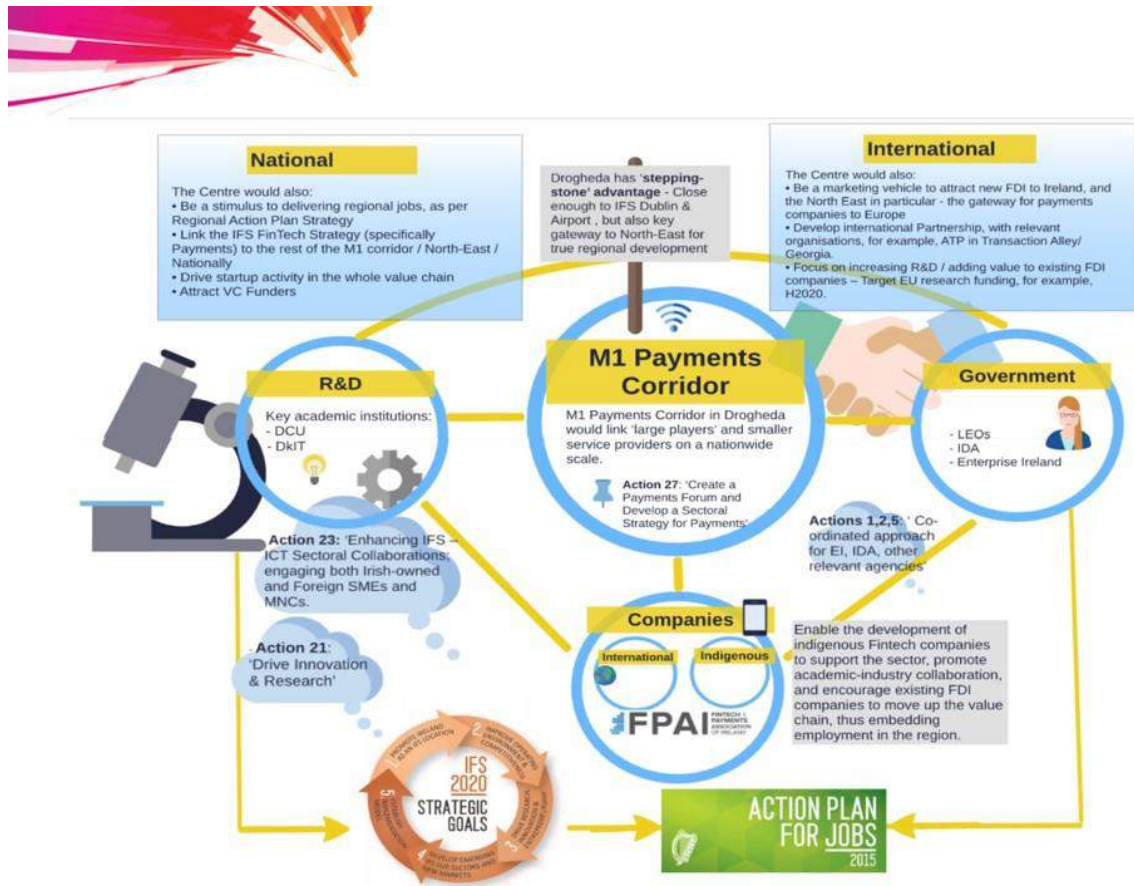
National

The Centre would also:
• Be a stimulus to delivering regional jobs, as per Regional Action Plan Strategy
• Link the IFS FinTech Strategy (specifically Payments) to the rest of the M1 corridor / North-East / Nationally
• Drive startup activity in the whole value chain
• Attract VC Funders

Drogheda has 'stepping-stone' advantage - Close enough to IFS Dublin & Airport , but also key gateway to North-East for true regional development

International

The Centre would also:
• Be a marketing vehicle to attract new FDI to Ireland, and the North East in particular - the gateway for payments companies to Europe
• Develop international Partnership, with relevant organisations, for example, ATP in Transaction Alley/ Georgia.
• Focus on increasing R&D / adding value to existing FDI companies – Target EU research funding, for example, H2020.

R&D

Key academic institutions:
- DCU
- DkIT

M1 Payments Corridor

M1 Payments Corridor in Drogheda would link 'large players' and smaller service providers on a nationwide scale.

Action 27: 'Create a Payments Forum and Develop a Sectoral Strategy for Payments'

Government

- LEOs
- IDA
- Enterprise Ireland

Action 23: 'Enhancing IFS – ICT Sectoral Collaborations; engaging both Irish-owned and Foreign SMEs and MNCs.

Actions 1,2,5: ' Co-ordinated approach for EI, IDA, other relevant agencies'

Action 21: 'Drive Innovation & Research'

Companies

International

Indigenous

FPAI FINTECH & PAYMENTS ASSOCIATION OF IRELAND

Enable the development of indigenous Fintech companies to support the sector, promote academic-industry collaboration, and encourage existing FDI companies to move up the value chain, thus embedding employment in the region.

IFS 2020 STRATEGIC GOALS

1 PROMOTE IRELAND AS AN IFS LOCATION
2 IMPROVE OPERATING ENVIRONMENT & COMPETITIVENESS
3 DRIVE RESEARCH, INNOVATION & ENTREPRENEURSHIP
4 DEVELOP EMERGING OPPORTUNITIES IN OUR SECTORS AND NEW MARKETS
5 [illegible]

ACTION PLAN FOR JOBS 2015